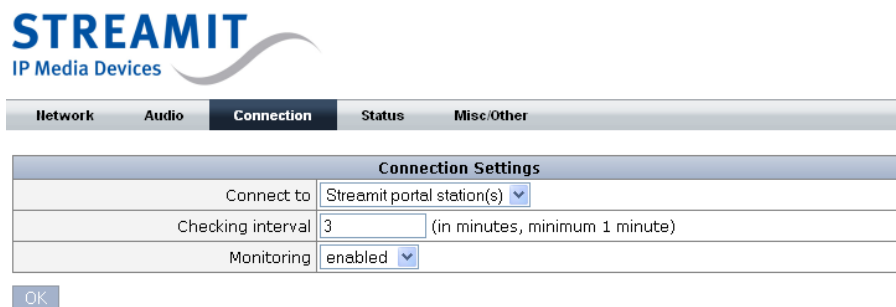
STREAMIT
IP Media Devices

Network | Audio | Connection | Status | Misc/Other

| Connection Settings | |
|---|---|
| Connect to | Streamit portal station(s) |
| Checking interval | 3 (in minutes, minimum 1 minute) |
| Monitoring | enabled |

OK